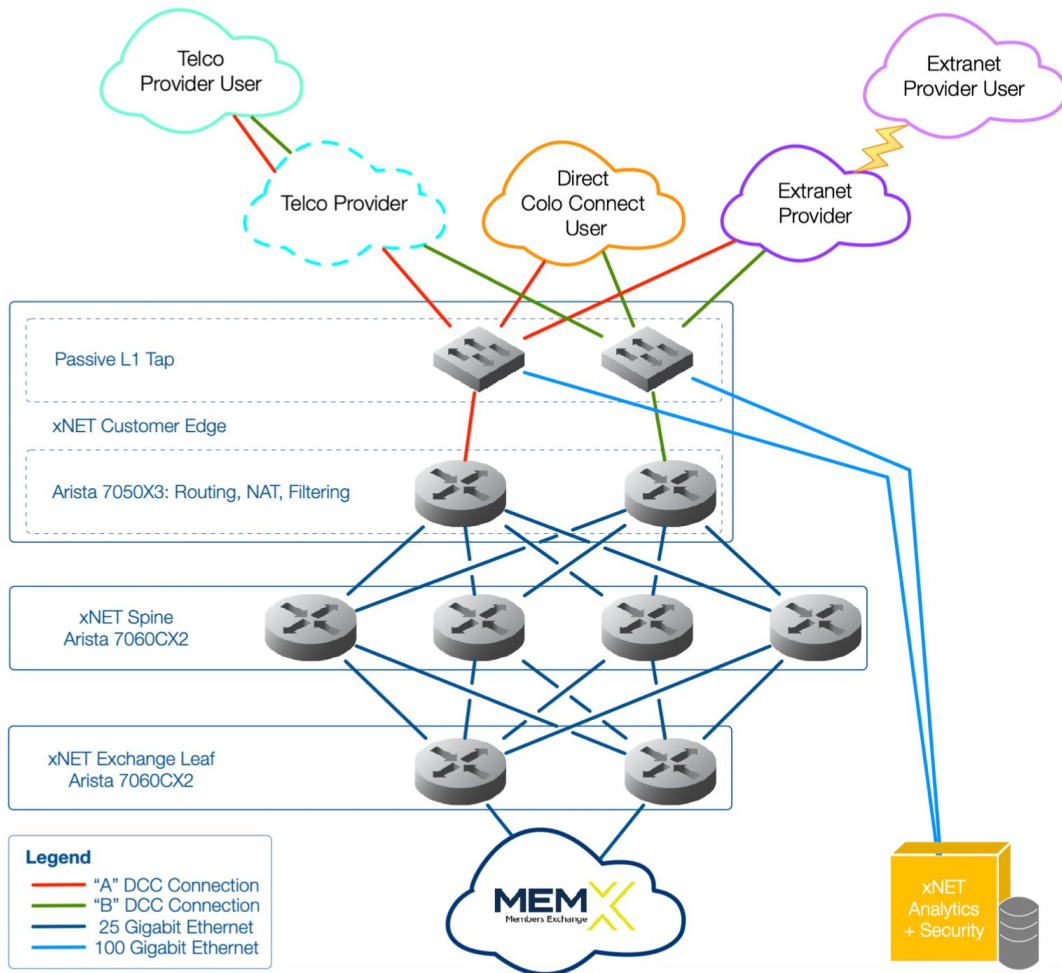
Telco Provider User

Extranet Provider User

Telco Provider

Direct Colo Connect User

Extranet Provider

Passive L1 Tap

xNET Customer Edge

Arista 7050X3: Routing, NAT, Filtering

xNET Spine Arista 7060CX2

xNET Exchange Leaf Arista 7060CX2

Legend
"A" DCC Connection
"B" DCC Connection
25 Gigabit Ethernet
100 Gigabit Ethernet

MEMX
Members Exchange

xNET Analytics + Security